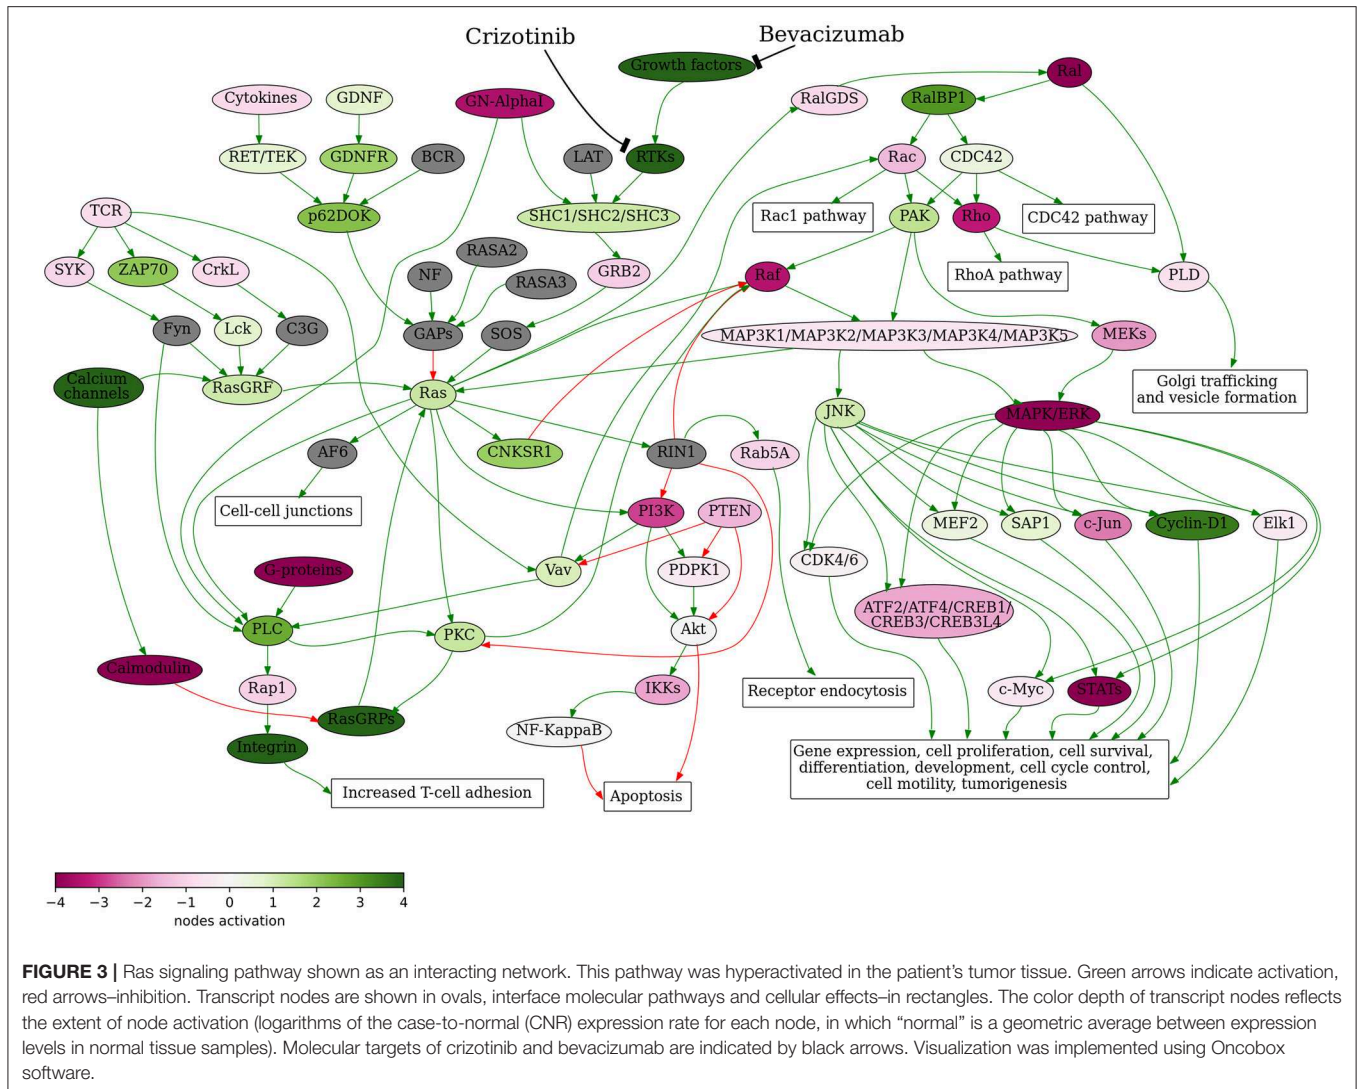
Crizotinib
Bevacizumab
Growth factors
Ral
Cytokines
GDNF
GN-AlphaI
RalGDS
RalBP1
RET/TEK
GDNFR
BCR
LAT
RTKs
Rac
CDC42
TCR
p62DOK
SHC1/SHC2/SHC3
Rac1 pathway
PAK
Rho
CDC42 pathway
RASA2
SYK
ZAP70
CrkL
NF
GRB2
RhoA pathway
PLD
RASA3
Raf
Fyn
Lck
C3G
GAPs
SOS
MAP3K1/MAP3K2/MAP3K3/MAP3K4/MAP3K5
MEKs
Calcium channels
RasGRF
Ras
Golgi trafficking and vesicle formation
JNK
MAPK/ERK
AF6
CNKSR1
RIN1
Rab5A
Cell-cell junctions
PI3K
PTEN
MEF2
SAP1
c-Jun
Cyclin-D1
Elk1
G-proteins
Vav
PDPK1
CDK4/6
ATF2/ATF4/CREB1/CREB3/CREB3L4
PLC
PKC
Akt
Calmodulin
Rap1
IKKs
c-Myc
STATs
RasGRPs
Receptor endocytosis
Integrin
NF-KappaB
Gene expression, cell proliferation, cell survival, differentiation, development, cell cycle control, cell motility, tumorigenesis
Increased T-cell adhesion
Apoptosis
−4 −3 −2 −1 0 1 2 3 4
nodes activation

**FIGURE 3 |** Ras signaling pathway shown as an interacting network. This pathway was hyperactivated in the patient's tumor tissue. Green arrows indicate activation, red arrows–inhibition. Transcript nodes are shown in ovals, interface molecular pathways and cellular effects–in rectangles. The color depth of transcript nodes reflects the extent of node activation (logarithms of the case-to-normal (CNR) expression rate for each node, in which "normal" is a geometric average between expression levels in normal tissue samples). Molecular targets of crizotinib and bevacizumab are indicated by black arrows. Visualization was implemented using Oncobox software.